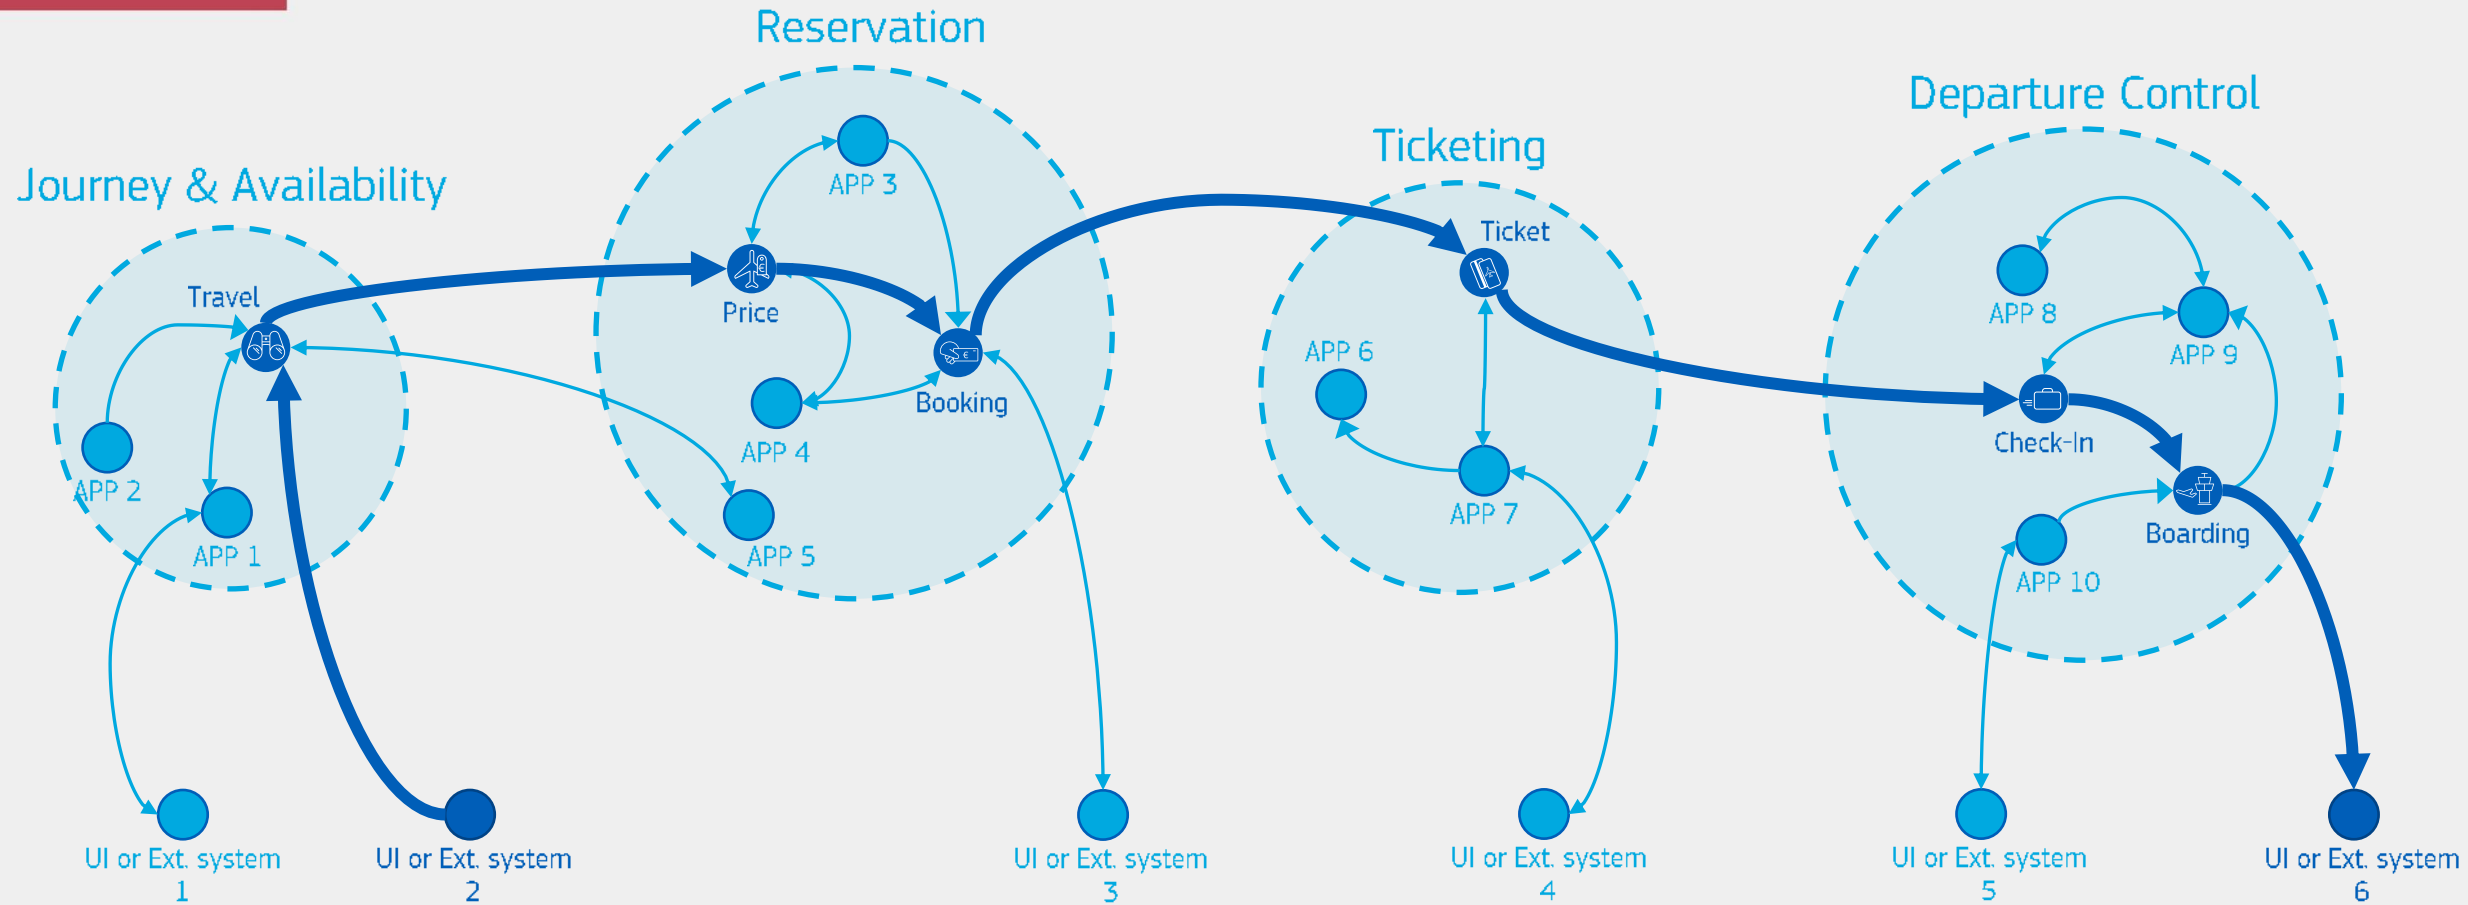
Reservation

Departure Control

Ticketing

Journey & Availability

APP 3

Ticket

Travel

Price

Booking

APP 8

APP 9

APP 6

APP 4

Check-In

APP 2

APP 1

APP 5

APP 7

Boarding

APP 10

UI or Ext. system 1

UI or Ext. system 2

UI or Ext. system 3

UI or Ext. system 4

UI or Ext. system 5

UI or Ext. system 6